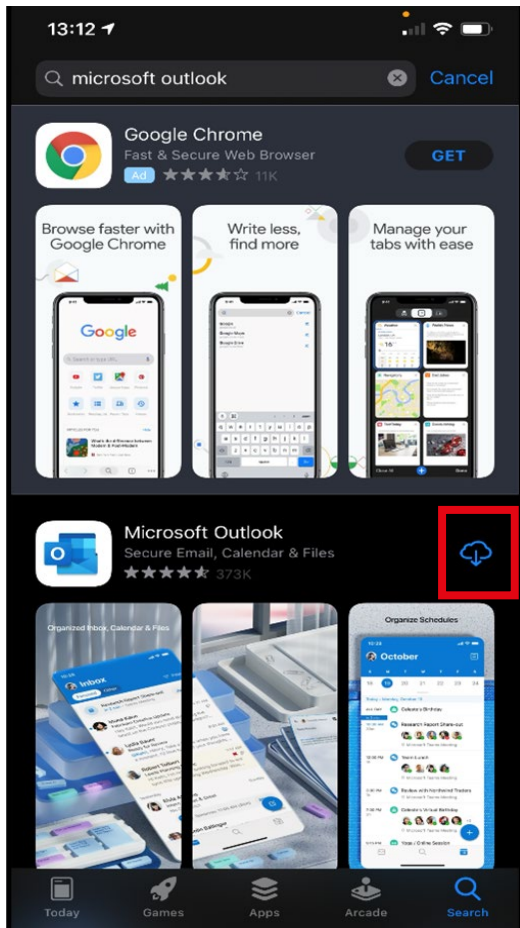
13:12

microsoft outlook

Cancel

Google Chrome
Fast & Secure Web Browser
Ad 11K
GET

Browse faster with Google Chrome

Google

Write less, find more

Manage your tabs with ease

Microsoft Outlook
Secure Email, Calendar & Files
373K

Organized Inbox, Calendar & Files

Inbox

Organize Schedules

October

Today Games Apps Arcade Search